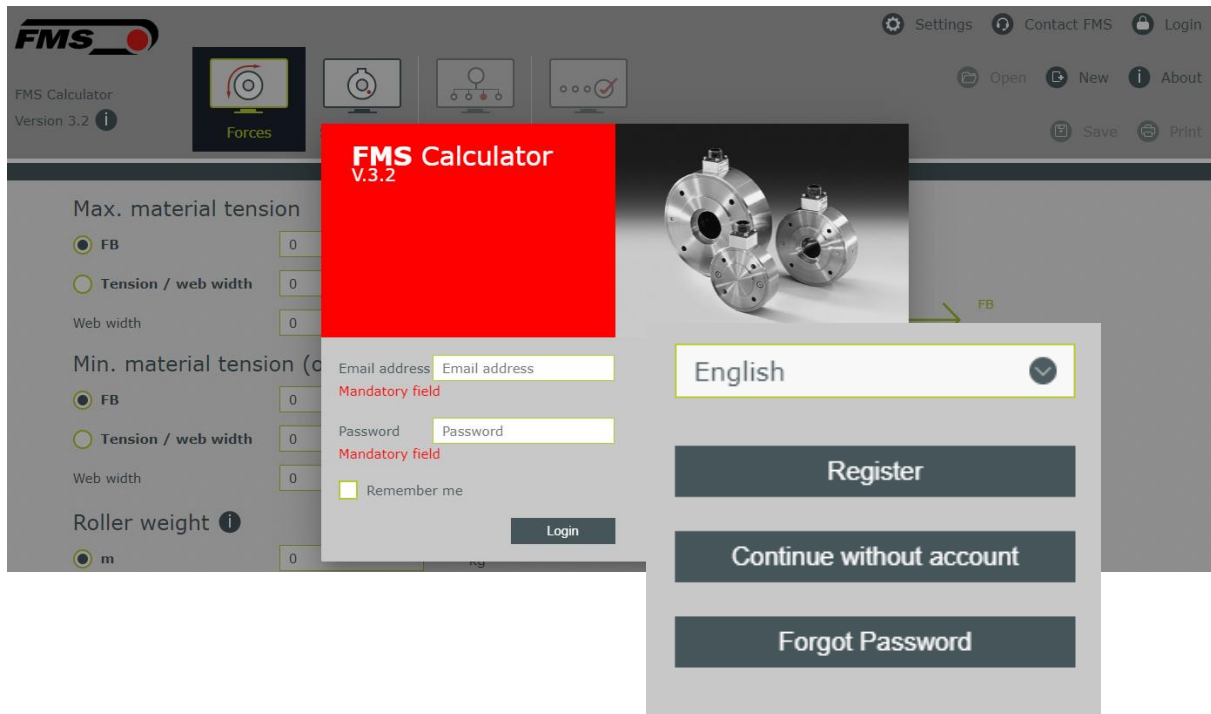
FMS

Settings Contact FMS Login

FMS Calculator
Version 3.2

Forces

Open New About

Save Print

Max. material tension

FB 0

Tension / web width 0

Web width 0

Min. material tension (o

FB 0

Tension / web width 0

Web width 0

Roller weight

m 0 kg

FB

FMS Calculator
V.3.2

Email address Email address
Mandatory field

Password Password
Mandatory field

Remember me

Login

English

Register

Continue without account

Forgot Password